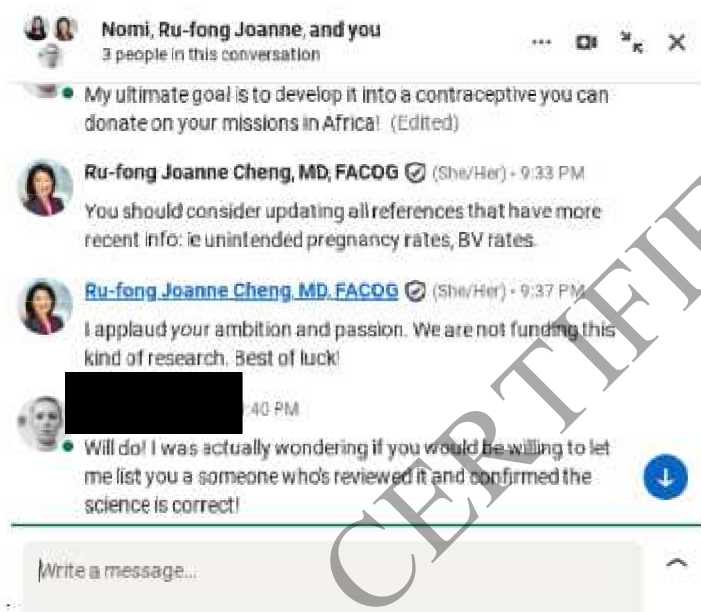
Nomi, Ru-fong Joanne, and you
3 people in this conversation

My ultimate goal is to develop it into a contraceptive you can donate on your missions in Africa! (Edited)

Ru-fong Joanne Cheng, MD, FACOG (She/Her) • 9:33 PM
You should consider updating all references that have more recent info: ie unintended pregnancy rates, BV rates.

Ru-fong Joanne Cheng, MD, FACOG (She/Her) • 9:37 PM
I applaud your ambition and passion. We are not funding this kind of research. Best of luck!

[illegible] 9:40 PM
Will do! I was actually wondering if you would be willing to let me list you a someone who's reviewed it and confirmed the science is correct!

Write a message...

CERTIFIE